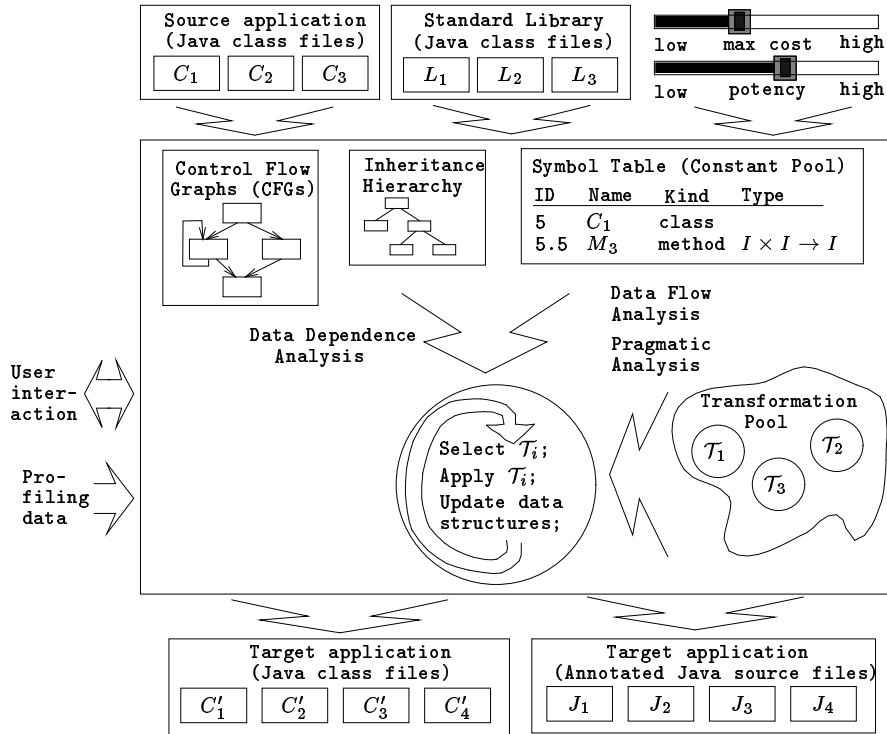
Source application (Java class files)

$C_1$ $C_2$ $C_3$

Standard Library (Java class files)

$L_1$ $L_2$ $L_3$

low max cost high

low potency high

Control Flow Graphs (CFGs)

Inheritance Hierarchy

Symbol Table (Constant Pool)

| ID | Name | Kind | Type |
|---|---|---|---|
| 5 | $C_1$ | class | |
| 5.5 | $M_3$ | method | $I \times I \to I$ |

Data Flow Analysis

Data Dependence Analysis

Pragmatic Analysis

User interaction

Pro-filing data

Select $\mathcal{T}_i$;
Apply $\mathcal{T}_i$;
Update data structures;

Transformation Pool

$\mathcal{T}_1$ $\mathcal{T}_2$ $\mathcal{T}_3$

Target application (Java class files)

$C'_1$ $C'_2$ $C'_3$ $C'_4$

Target application (Annotated Java source files)

$J_1$ $J_2$ $J_3$ $J_4$